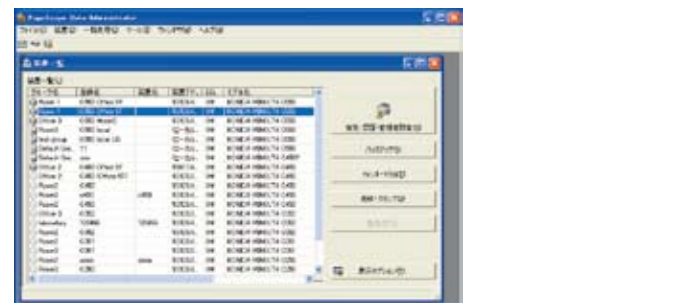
PageScope Data Administrator

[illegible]

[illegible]

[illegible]

| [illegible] | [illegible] | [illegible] | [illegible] | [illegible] | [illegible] |
|---|---|---|---|---|---|
| Room 1 | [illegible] | | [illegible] | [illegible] | KONICA MINOLTA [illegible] |
| Open 1 | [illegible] | | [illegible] | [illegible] | KONICA MINOLTA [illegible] |
| Office 3 | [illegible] | | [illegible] | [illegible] | KONICA MINOLTA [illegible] |
| Room2 | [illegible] | | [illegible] | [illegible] | KONICA MINOLTA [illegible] |
| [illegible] | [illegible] | | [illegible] | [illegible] | KONICA MINOLTA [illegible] |
| Default Loc. | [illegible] | | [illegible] | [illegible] | KONICA MINOLTA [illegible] |
| Default Doc. | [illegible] | | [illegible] | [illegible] | KONICA MINOLTA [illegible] |
| Office 2 | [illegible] | | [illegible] | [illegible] | KONICA MINOLTA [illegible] |
| Room3 | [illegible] | | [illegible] | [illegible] | KONICA MINOLTA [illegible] |
| Room2 | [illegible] | | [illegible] | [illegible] | KONICA MINOLTA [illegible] |
| Room3 | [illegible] | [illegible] | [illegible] | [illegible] | KONICA MINOLTA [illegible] |
| Room3 | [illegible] | | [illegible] | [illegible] | KONICA MINOLTA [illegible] |
| Office 3 | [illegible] | | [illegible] | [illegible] | KONICA MINOLTA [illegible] |
| laboratory | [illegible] | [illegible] | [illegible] | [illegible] | KONICA MINOLTA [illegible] |
| Room2 | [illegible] | | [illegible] | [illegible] | KONICA MINOLTA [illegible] |
| Room3 | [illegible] | | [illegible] | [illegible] | KONICA MINOLTA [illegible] |
| Room2 | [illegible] | | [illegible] | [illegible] | KONICA MINOLTA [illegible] |
| Room2 | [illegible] | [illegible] | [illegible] | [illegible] | KONICA MINOLTA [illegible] |
| Room2 | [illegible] | | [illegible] | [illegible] | KONICA MINOLTA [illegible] |

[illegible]

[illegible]

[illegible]

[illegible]

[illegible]

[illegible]